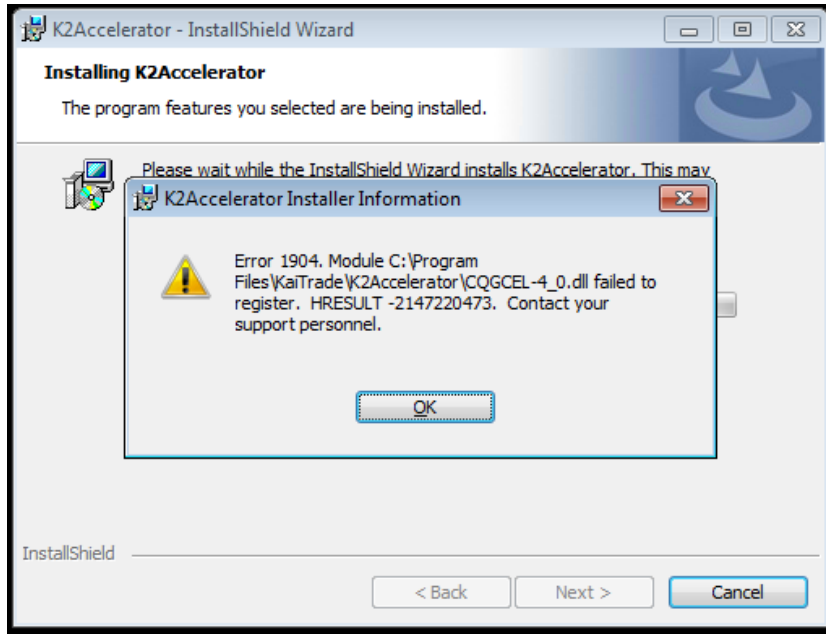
K2Accelerator - InstallShield Wizard

Installing K2Accelerator

The program features you selected are being installed.

Please wait while the InstallShield Wizard installs K2Accelerator. This may

K2Accelerator Installer Information

Error 1904. Module C:\Program Files\KaiTrade\K2Accelerator\CQGCEL-4_0.dll failed to register. HRESULT -2147220473. Contact your support personnel.

OK

InstallShield

< Back

Next >

Cancel